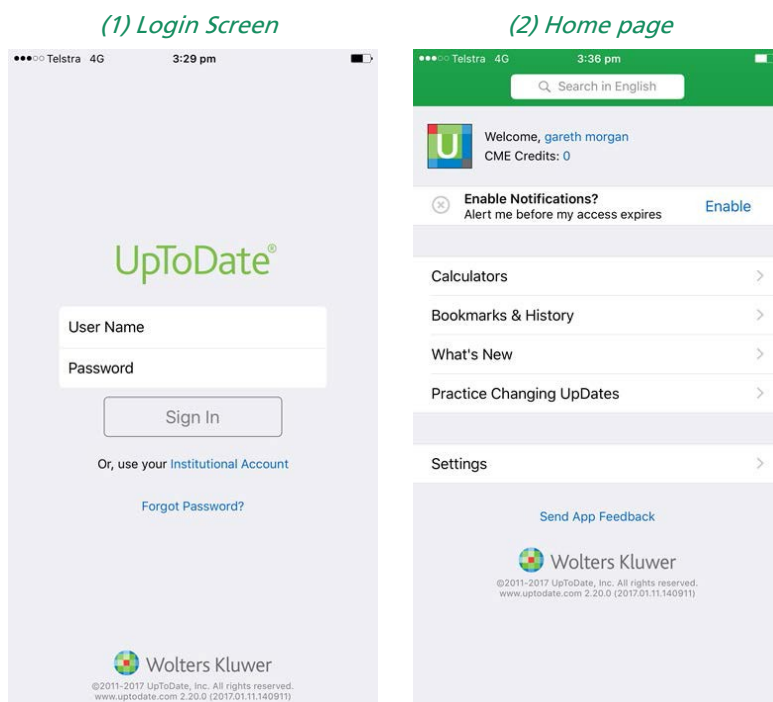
(1) Login Screen

●●●○○ Telstra 4G 3:29 pm

UpToDate®

User Name

Password

Sign In

Or, use your Institutional Account

Forgot Password?

Wolters Kluwer
©2011-2017 UpToDate, Inc. All rights reserved. www.uptodate.com 2.20.0 (2017.01.11.140911)

(2) Home page

●●●○○ Telstra 4G 3:36 pm

Search in English

U

Welcome, gareth morgan
CME Credits: 0

Enable Notifications?
Alert me before my access expires
Enable

Calculators

Bookmarks & History

What's New

Practice Changing UpDates

Settings

Send App Feedback

Wolters Kluwer
©2011-2017 UpToDate, Inc. All rights reserved. www.uptodate.com 2.20.0 (2017.01.11.140911)